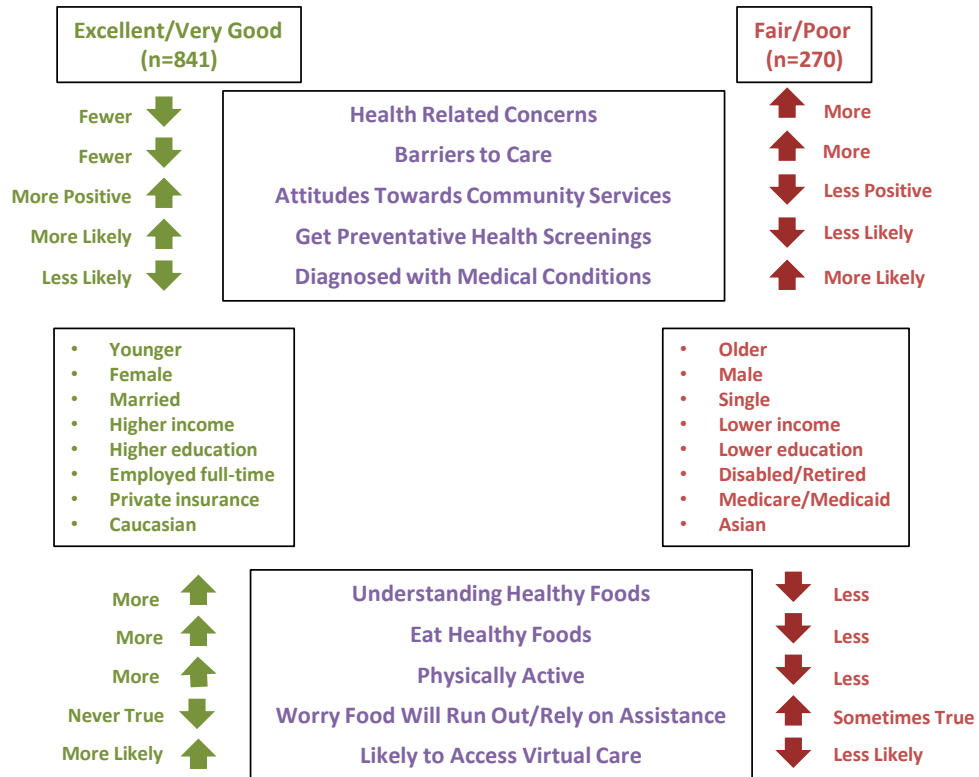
Excellent/Very Good
(n=841)

Fair/Poor
(n=270)

Fewer
Fewer
More Positive
More Likely
Less Likely

Health Related Concerns
Barriers to Care
Attitudes Towards Community Services
Get Preventative Health Screenings
Diagnosed with Medical Conditions

More
More
Less Positive
Less Likely
More Likely

- Younger
- Female
- Married
- Higher income
- Higher education
- Employed full-time
- Private insurance
- Caucasian

- Older
- Male
- Single
- Lower income
- Lower education
- Disabled/Retired
- Medicare/Medicaid
- Asian

More
More
More
Never True
More Likely

Understanding Healthy Foods
Eat Healthy Foods
Physically Active
Worry Food Will Run Out/Rely on Assistance
Likely to Access Virtual Care

Less
Less
Less
Sometimes True
Less Likely